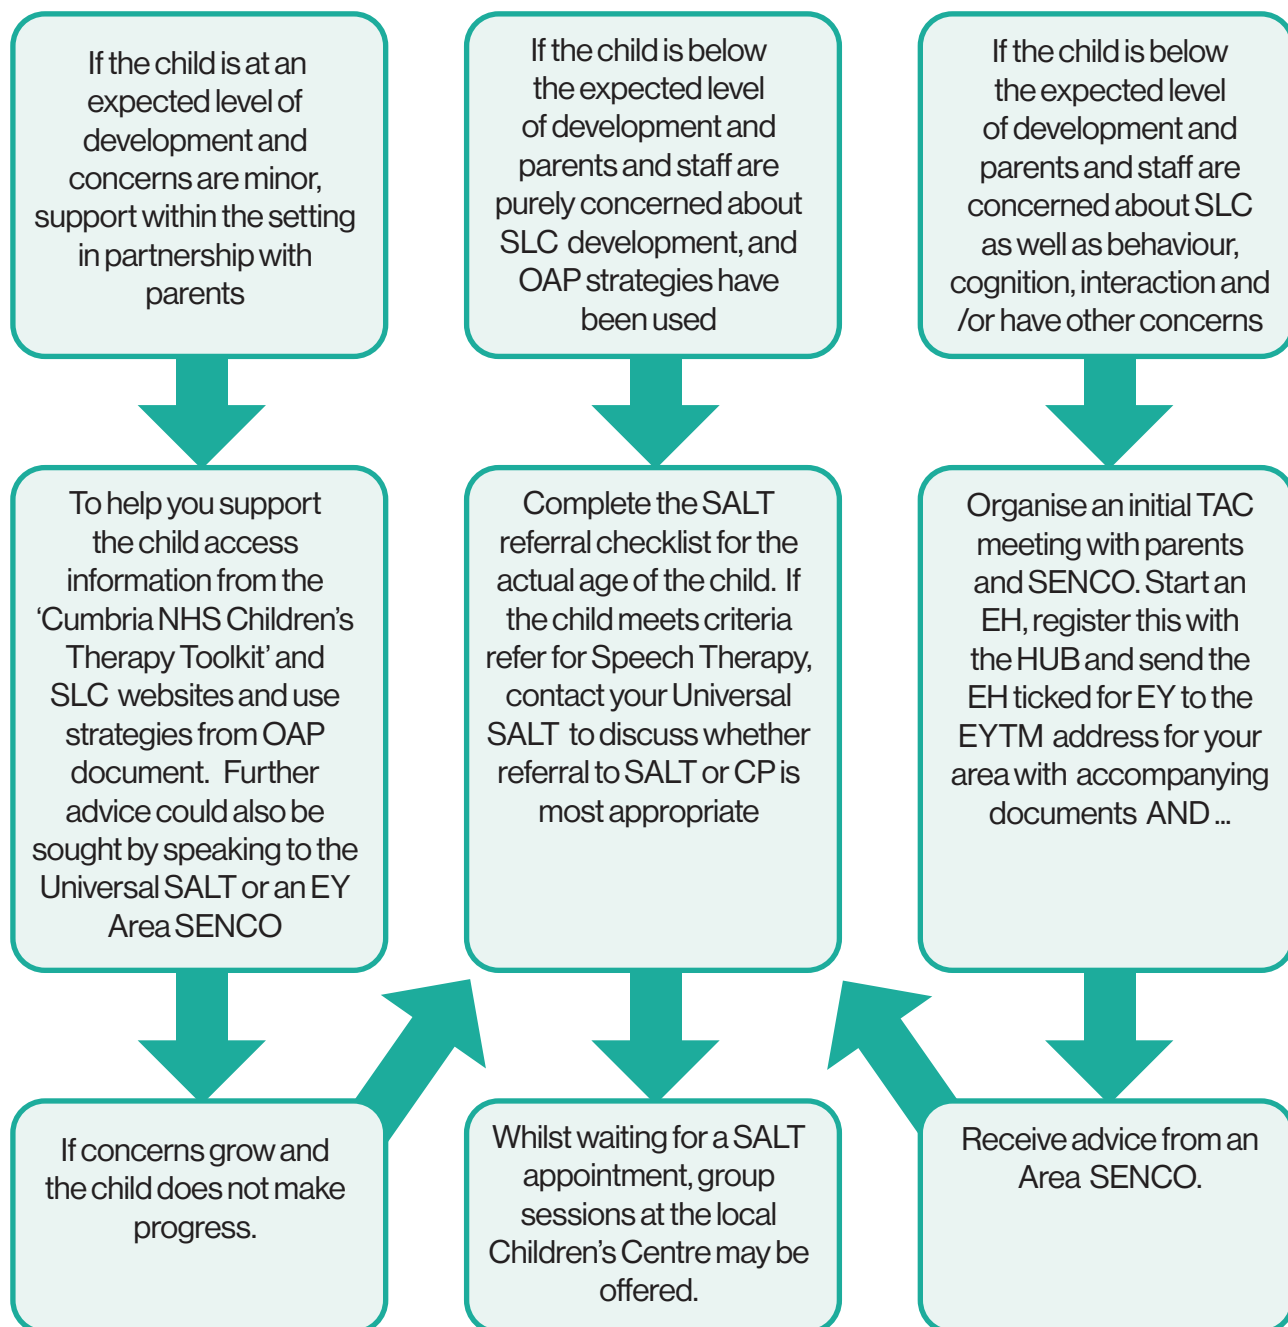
If the child is at an expected level of development and concerns are minor, support within the setting in partnership with parents

To help you support the child access information from the 'Cumbria NHS Children's Therapy Toolkit' and SLC websites and use strategies from OAP document. Further advice could also be sought by speaking to the Universal SALT or an EY Area SENCO

If concerns grow and the child does not make progress.

If the child is below the expected level of development and parents and staff are purely concerned about SLC development, and OAP strategies have been used

Complete the SALT referral checklist for the actual age of the child. If the child meets criteria refer for Speech Therapy, contact your Universal SALT to discuss whether referral to SALT or CP is most appropriate

Whilst waiting for a SALT appointment, group sessions at the local Children's Centre may be offered.

If the child is below the expected level of development and parents and staff are concerned about SLC as well as behaviour, cognition, interaction and /or have other concerns

Organise an initial TAC meeting with parents and SENCO. Start an EH, register this with the HUB and send the EH ticked for EY to the EYTM address for your area with accompanying documents AND ...

Receive advice from an Area SENCO.